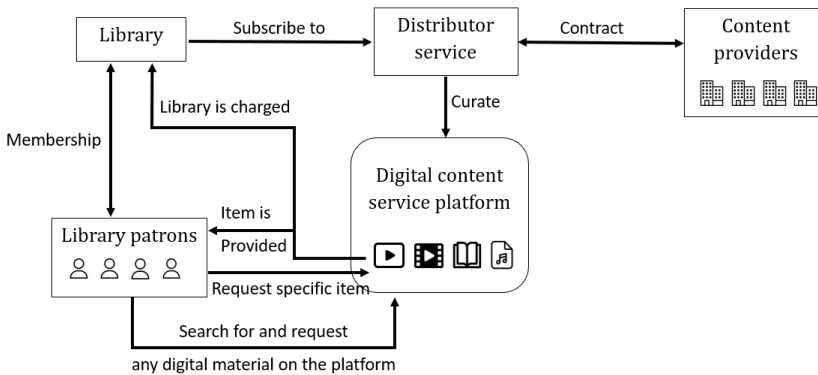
Library

Subscribe to

Distributor service

Contract

Content providers

Library is charged

Curate

Membership

Digital content service platform

Item is

Library patrons

Provided

Request specific item

Search for and request

any digital material on the platform